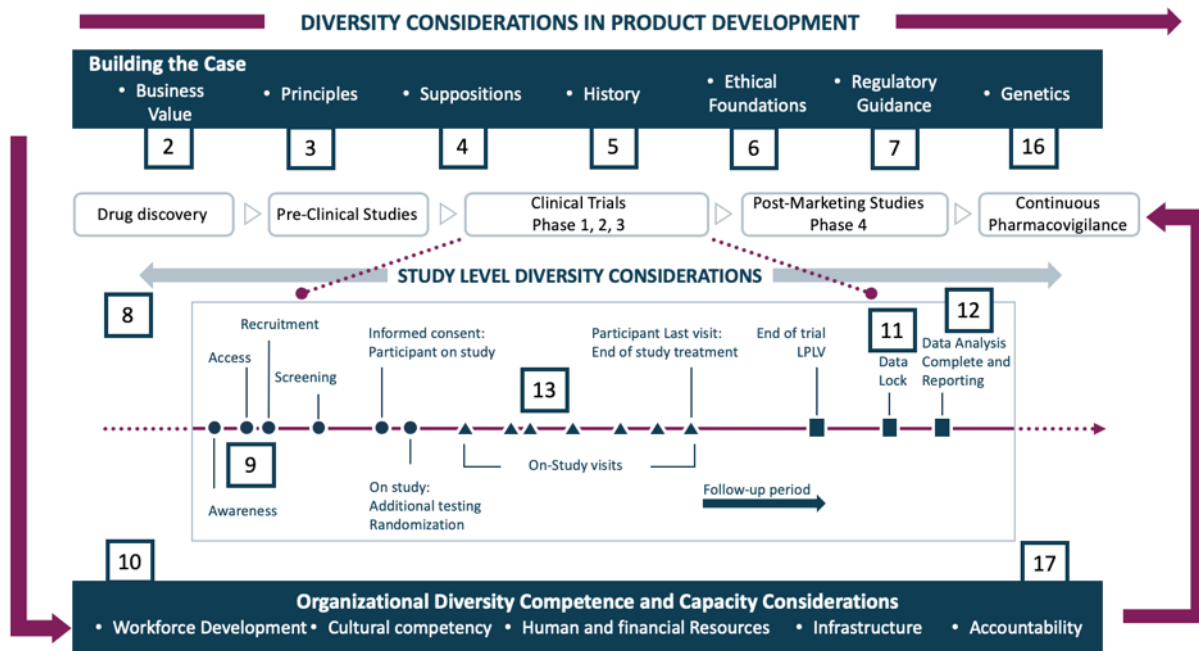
DIVERSITY CONSIDERATIONS IN PRODUCT DEVELOPMENT

Building the Case
• Business Value
2
• Principles
3
• Suppositions
4
• History
5
• Ethical Foundations
6
• Regulatory Guidance
7
• Genetics
16

Drug discovery
Pre-Clinical Studies
Clinical Trials Phase 1, 2, 3
Post-Marketing Studies Phase 4
Continuous Pharmacovigilance

STUDY LEVEL DIVERSITY CONSIDERATIONS

8

Access
Recruitment
Screening
Informed consent: Participant on study
Participant Last visit: End of study treatment
End of trial LPLV
11
Data Lock
12
Data Analysis Complete and Reporting
13
9
Awareness
On study: Additional testing Randomization
On-Study visits
Follow-up period

10
17

Organizational Diversity Competence and Capacity Considerations
• Workforce Development • Cultural competency • Human and financial Resources • Infrastructure • Accountability